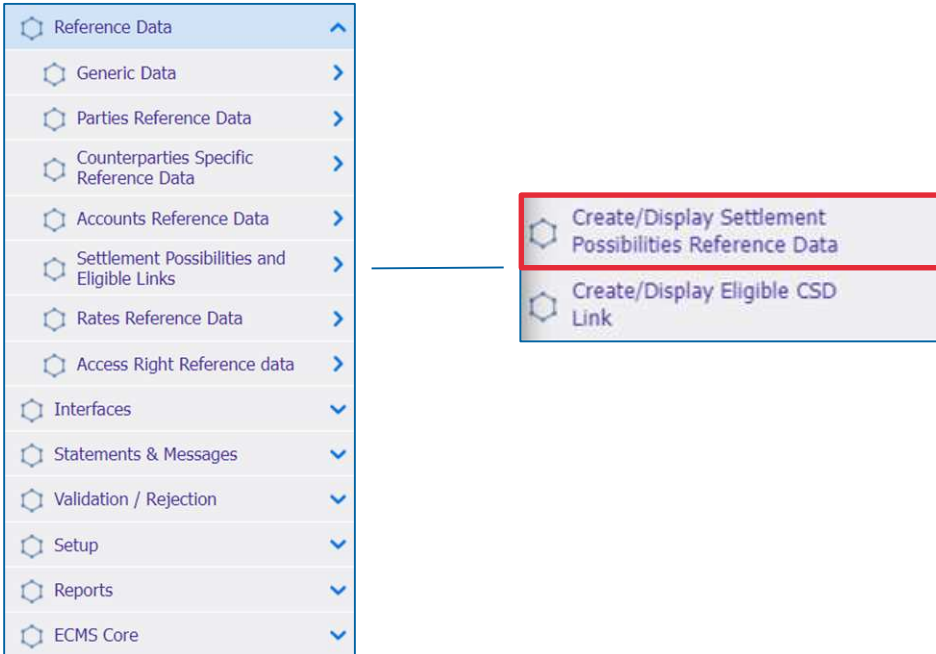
Reference Data

Generic Data

Parties Reference Data

Counterparties Specific Reference Data

Accounts Reference Data

Settlement Possibilities and Eligible Links

Rates Reference Data

Access Right Reference data

Interfaces

Statements & Messages

Validation / Rejection

Setup

Reports

ECMS Core

Create/Display Settlement Possibilities Reference Data

Create/Display Eligible CSD Link